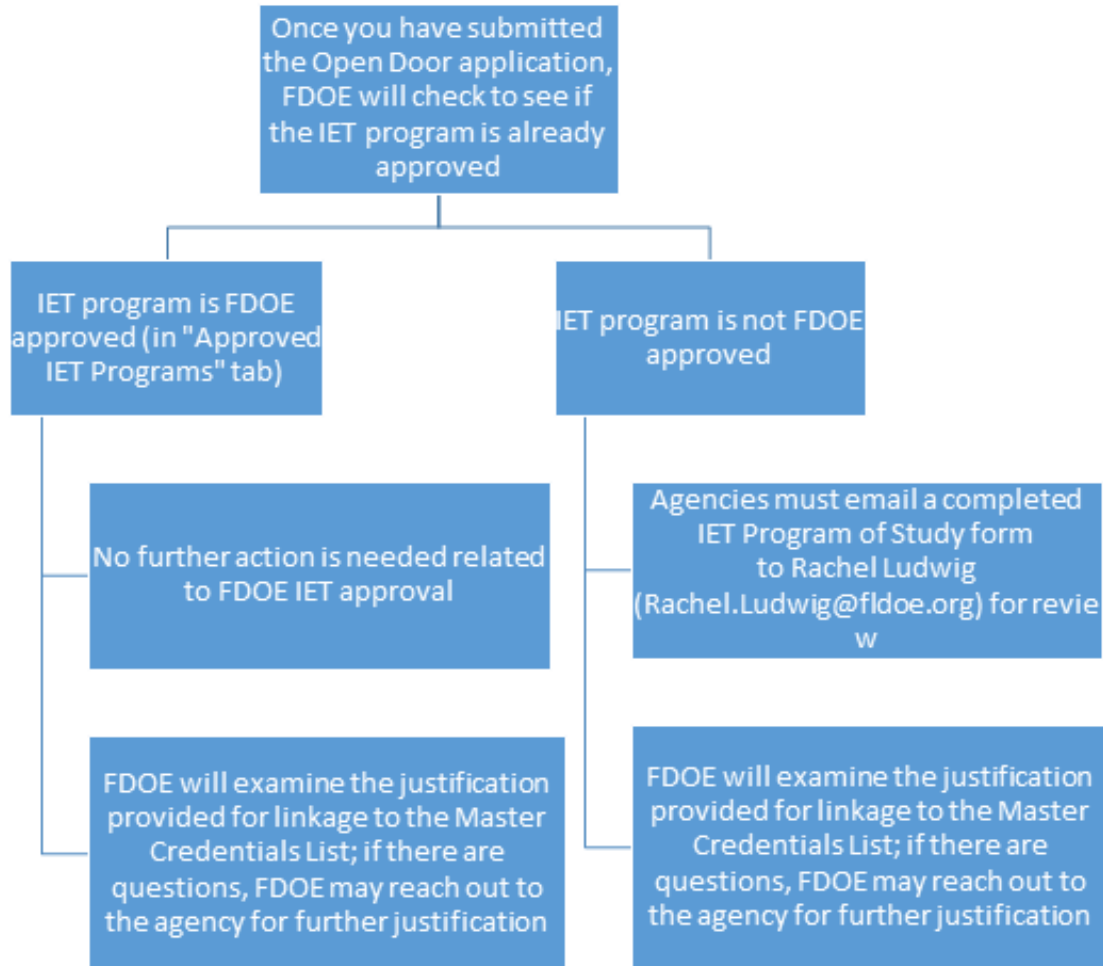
Once you have submitted the Open Door application, FDOE will check to see if the IET program is already approved

IET program is FDOE approved (in "Approved IET Programs" tab)

No further action is needed related to FDOE IET approval

FDOE will examine the justification provided for linkage to the Master Credentials List; if there are questions, FDOE may reach out to the agency for further justification

IET program is not FDOE approved

Agencies must email a completed IET Program of Study form to Rachel Ludwig (Rachel.Ludwig@fldoe.org) for review

FDOE will examine the justification provided for linkage to the Master Credentials List; if there are questions, FDOE may reach out to the agency for further justification